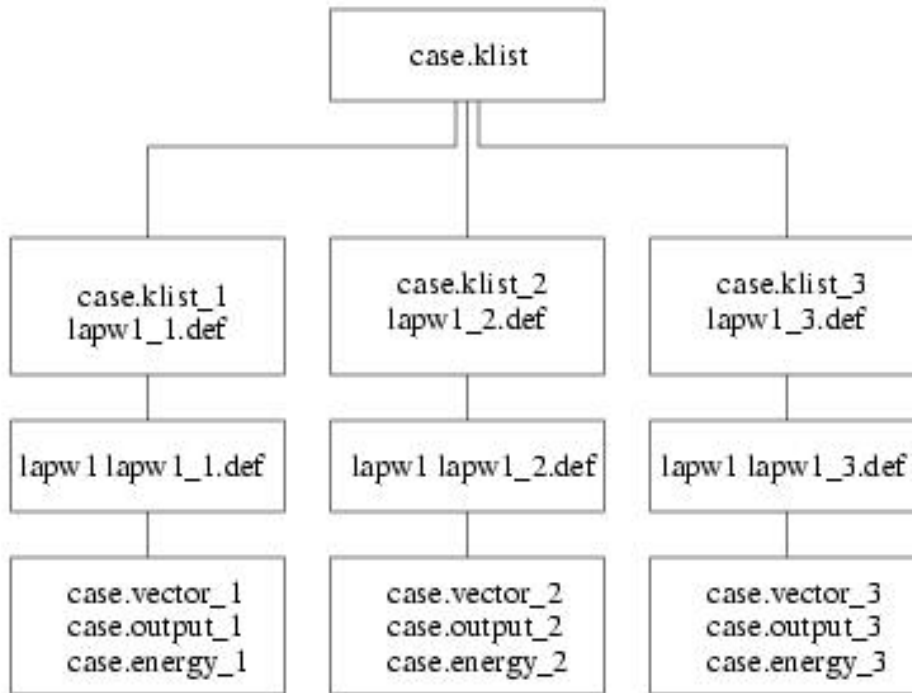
case.klist

case.klist_1
lapw1_1.def

case.klist_2
lapw1_2.def

case.klist_3
lapw1_3.def

lapw1 lapw1_1.def

lapw1 lapw1_2.def

lapw1 lapw1_3.def

case.vector_1
case.output_1
case.energy_1

case.vector_2
case.output_2
case.energy_2

case.vector_3
case.output_3
case.energy_3